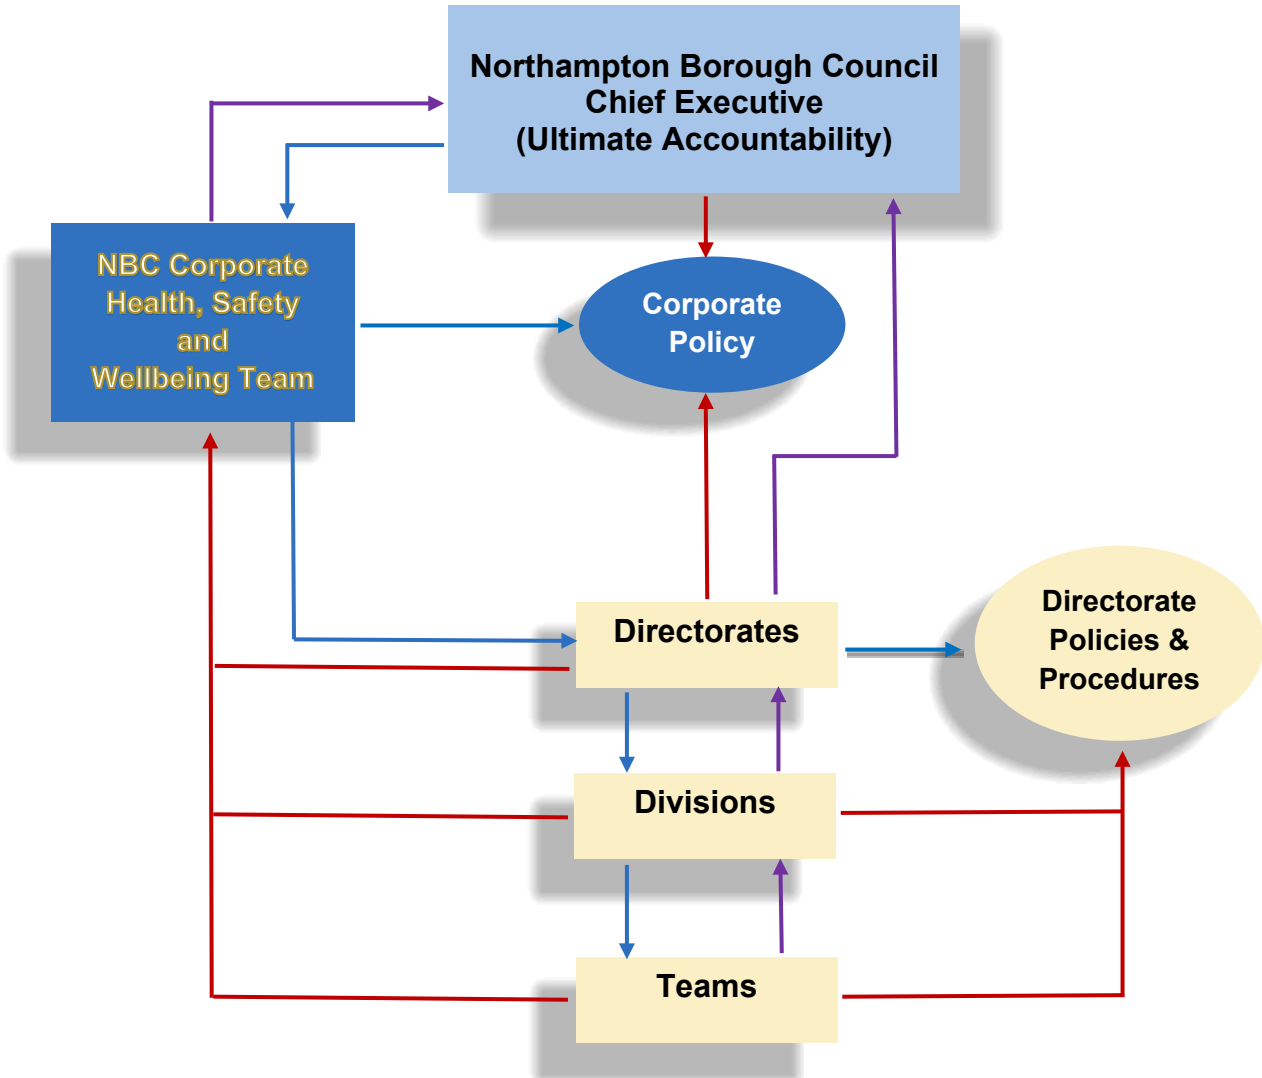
Northampton Borough Council
Chief Executive
(Ultimate Accountability)

NBC Corporate Health, Safety and Wellbeing Team

Corporate Policy

Directorates

Directorate Policies & Procedures

Divisions

Teams